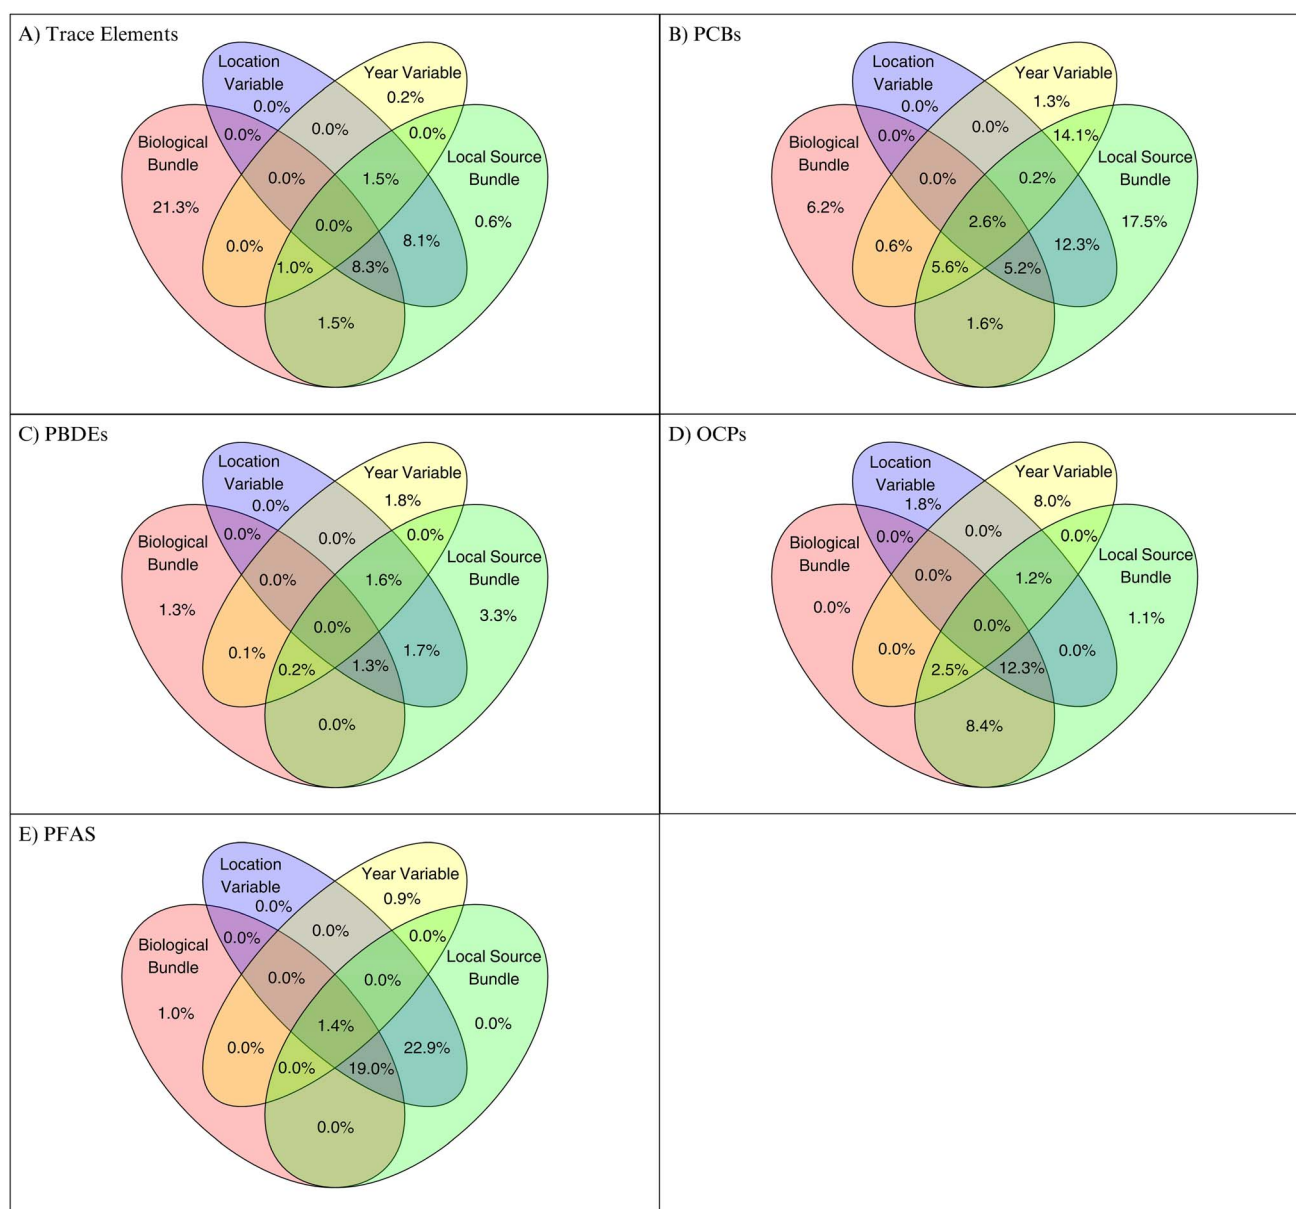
A) Trace Elements

Location Variable 0.0%
Year Variable 0.2%
Biological Bundle 21.3%
Local Source Bundle 0.6%
0.0%
0.0%
0.0%
0.0%
1.5%
0.0%
0.0%
8.1%
1.0%
8.3%
1.5%

B) PCBs

Location Variable 0.0%
Year Variable 1.3%
Biological Bundle 6.2%
Local Source Bundle 17.5%
0.0%
0.0%
14.1%
0.0%
0.2%
2.6%
0.6%
12.3%
5.6%
5.2%
1.6%

C) PBDEs

Location Variable 0.0%
Year Variable 1.8%
Biological Bundle 1.3%
Local Source Bundle 3.3%
0.0%
0.0%
0.0%
0.0%
1.6%
0.0%
0.1%
1.7%
0.2%
1.3%
0.0%

D) OCPs

Location Variable 1.8%
Year Variable 8.0%
Biological Bundle 0.0%
Local Source Bundle 1.1%
0.0%
0.0%
0.0%
0.0%
1.2%
0.0%
0.0%
0.0%
2.5%
12.3%
8.4%

E) PFAS

Location Variable 0.0%
Year Variable 0.9%
Biological Bundle 1.0%
Local Source Bundle 0.0%
0.0%
0.0%
0.0%
0.0%
0.0%
1.4%
0.0%
22.9%
0.0%
19.0%
0.0%